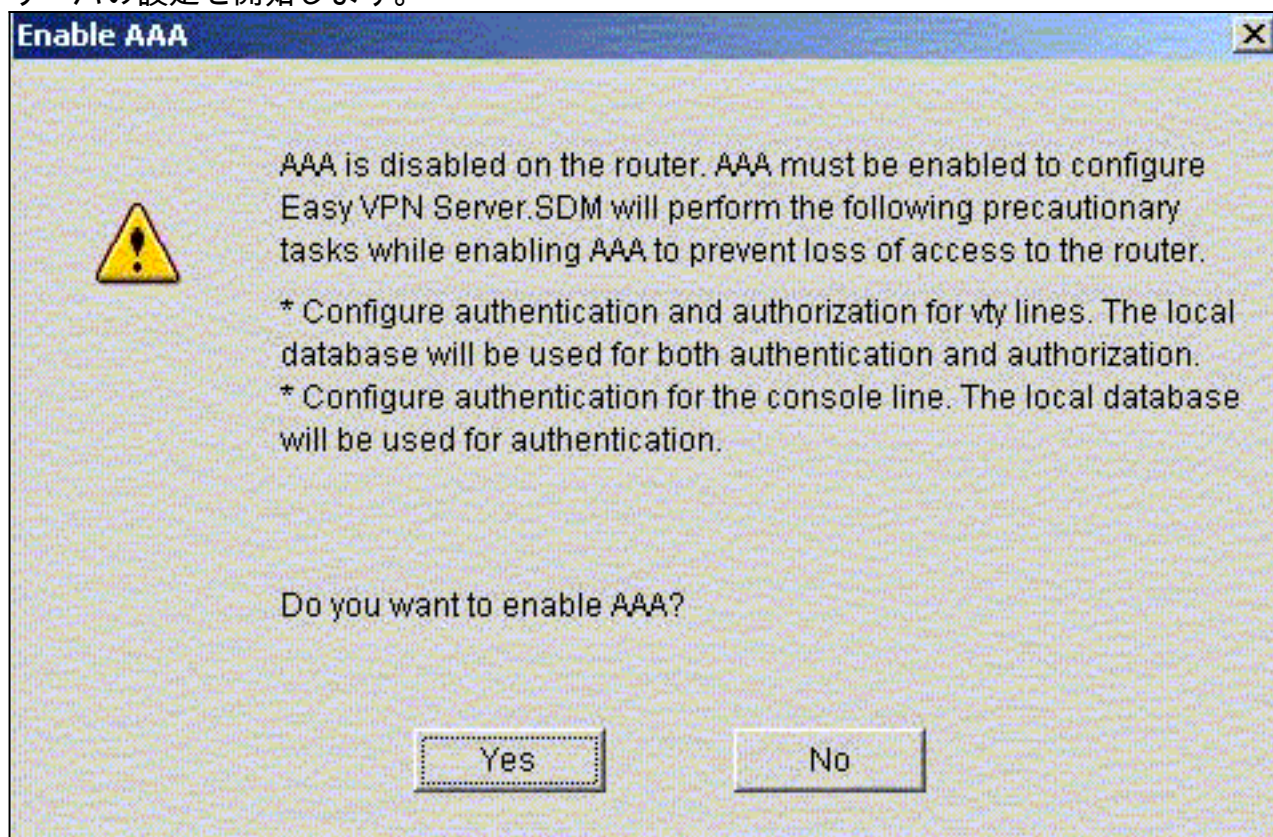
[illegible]の設定を開始します。

Enable AAA

AAA is disabled on the router. AAA must be enabled to configure Easy VPN Server.SDM will perform the following precautionary tasks while enabling AAA to prevent loss of access to the router.

* Configure authentication and authorization for vty lines. The local database will be used for both authentication and authorization.
* Configure authentication for the console line. The local database will be used for authentication.

Do you want to enable AAA?

Yes

No